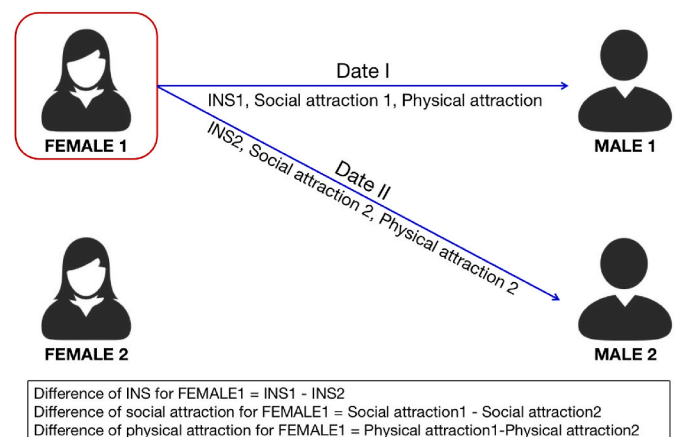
FEMALE 1

Date I

INS1, Social attraction 1, Physical attraction

MALE 1

INS2, Social attraction 2, Physical attraction 2

Date II

FEMALE 2

MALE 2

Difference of INS for FEMALE1 = INS1 - INS2
Difference of social attraction for FEMALE1 = Social attraction1 - Social attraction2
Difference of physical attraction for FEMALE1 = Physical attraction1-Physical attraction2